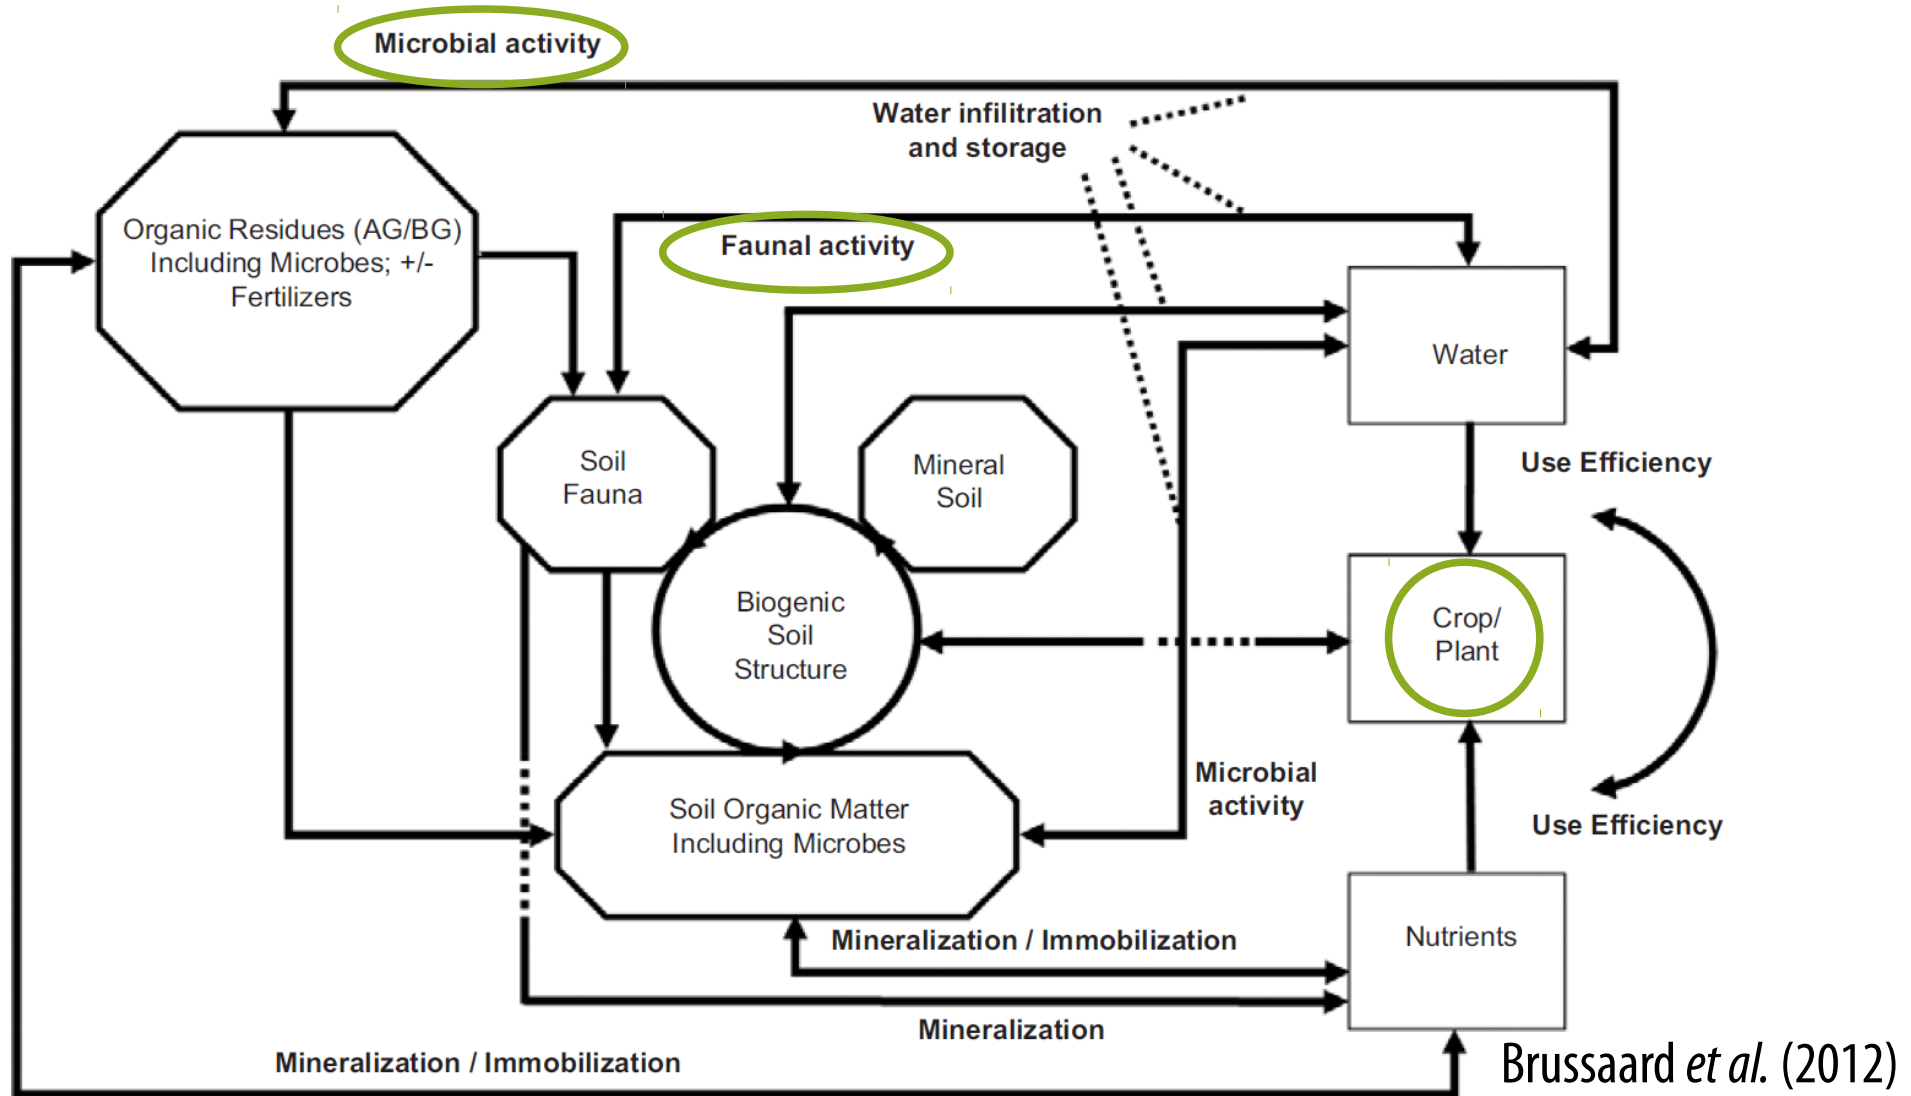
Microbial activity

Water infiltration and storage

Organic Residues (AG/BG) Including Microbes; +/- Fertilizers

Faunal activity

Water

Soil Fauna

Mineral Soil

Use Efficiency

Biogenic Soil Structure

Crop/ Plant

Microbial activity

Use Efficiency

Soil Organic Matter Including Microbes

Mineralization / Immobilization

Nutrients

Mineralization

Mineralization / Immobilization

Brussaard *et al.* (2012)